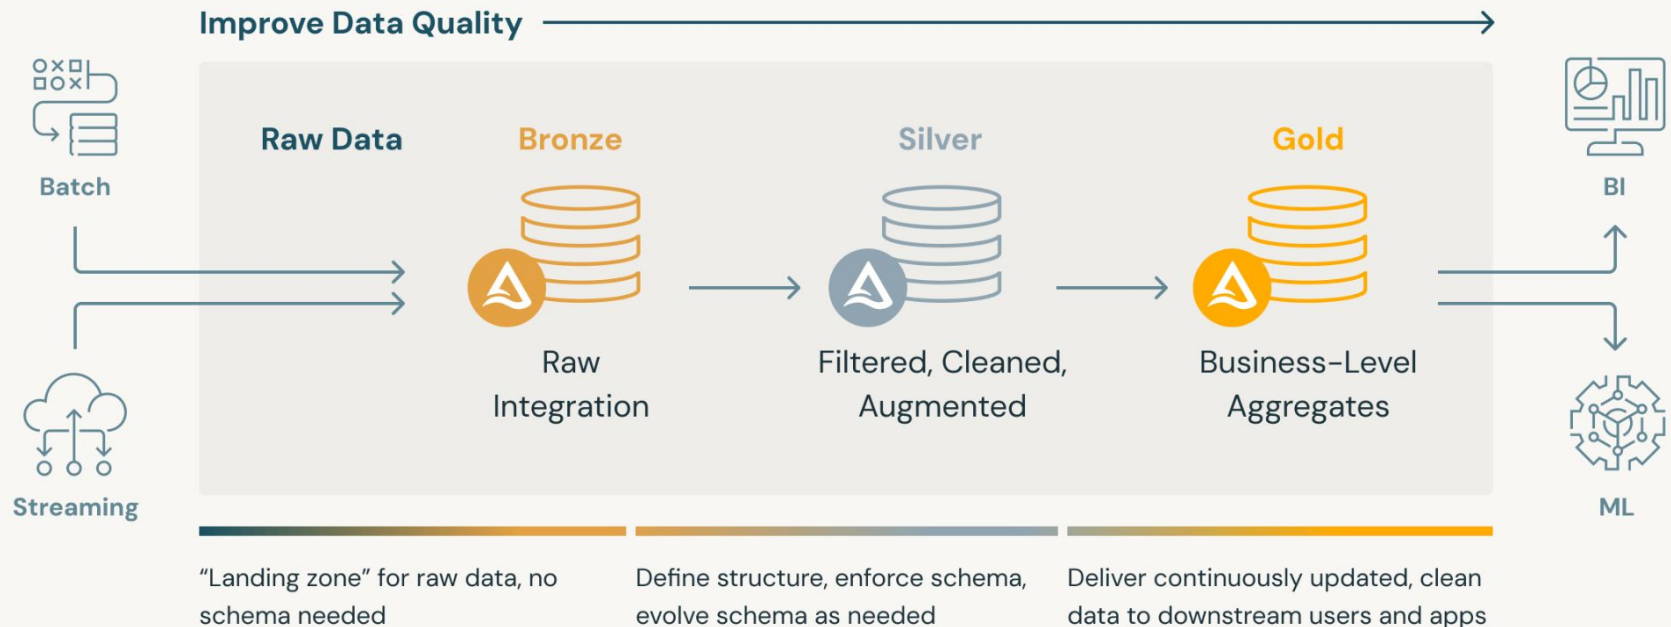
Improve Data Quality

Batch

Streaming

Raw Data

Bronze

Raw Integration

Silver

Filtered, Cleaned, Augmented

Gold

Business-Level Aggregates

BI

ML

“Landing zone” for raw data, no schema needed

Define structure, enforce schema, evolve schema as needed

Deliver continuously updated, clean data to downstream users and apps